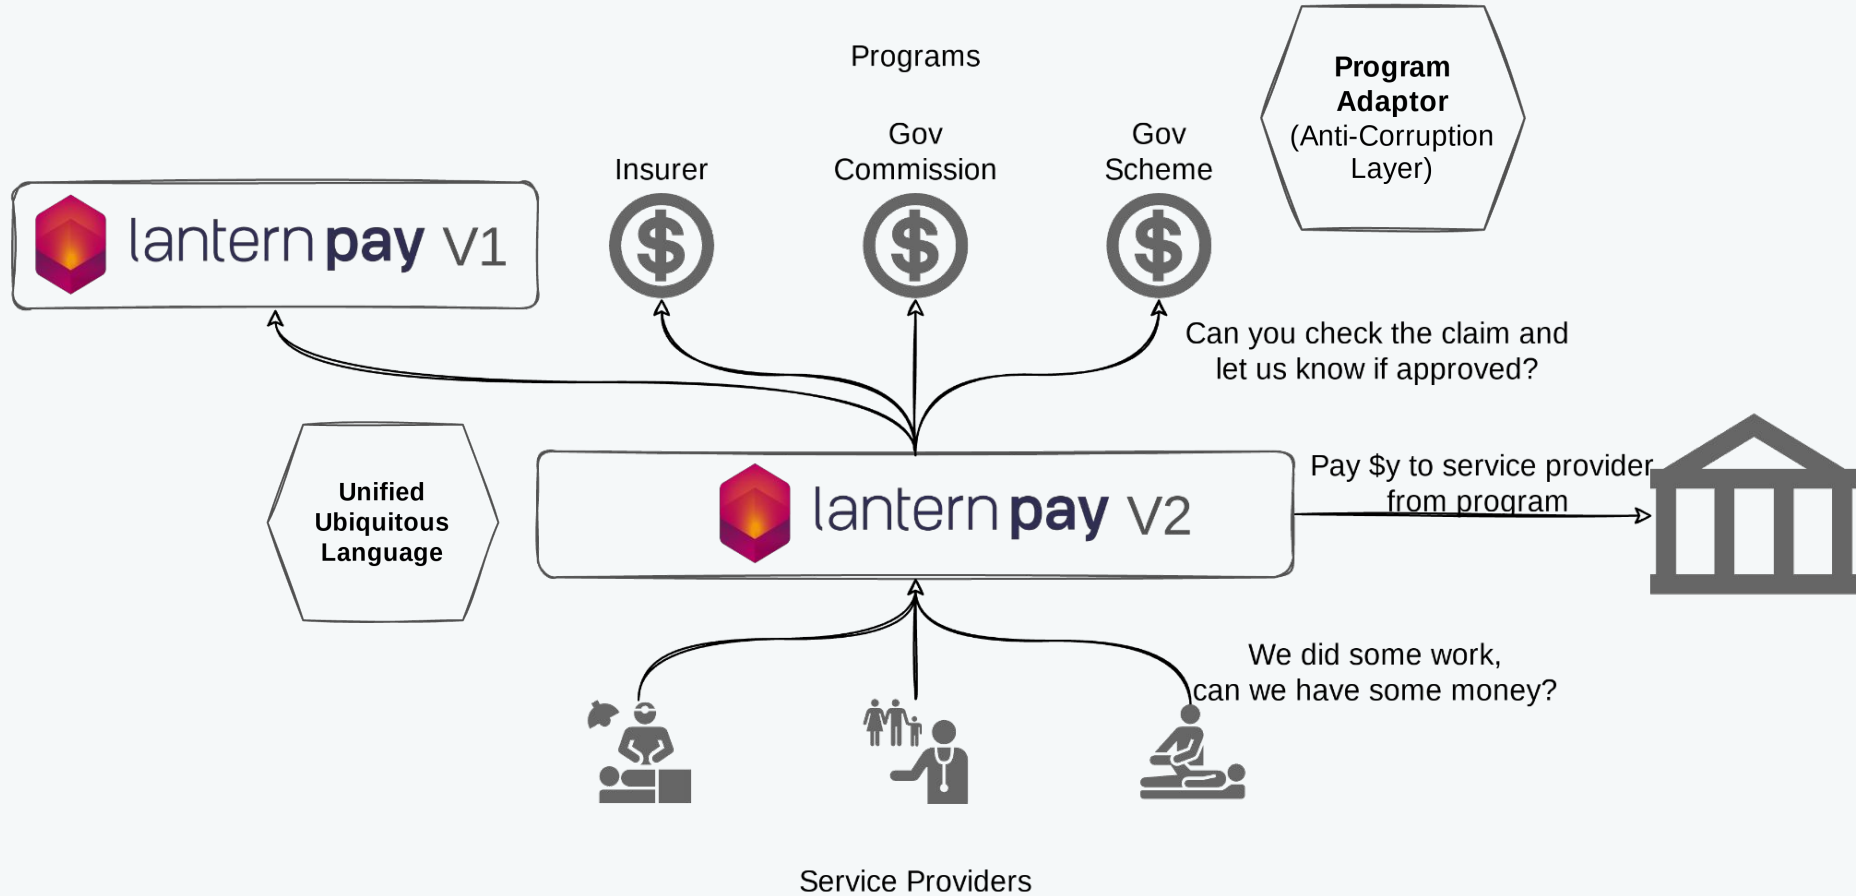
Programs

Program Adaptor (Anti-Corruption Layer)

lantern pay V1

Insurer

Gov Commission

Gov Scheme

$

$

$

Can you check the claim and let us know if approved?

Unified Ubiquitous Language

lantern pay V2

Pay $y to service provider from program

We did some work, can we have some money?

Service Providers